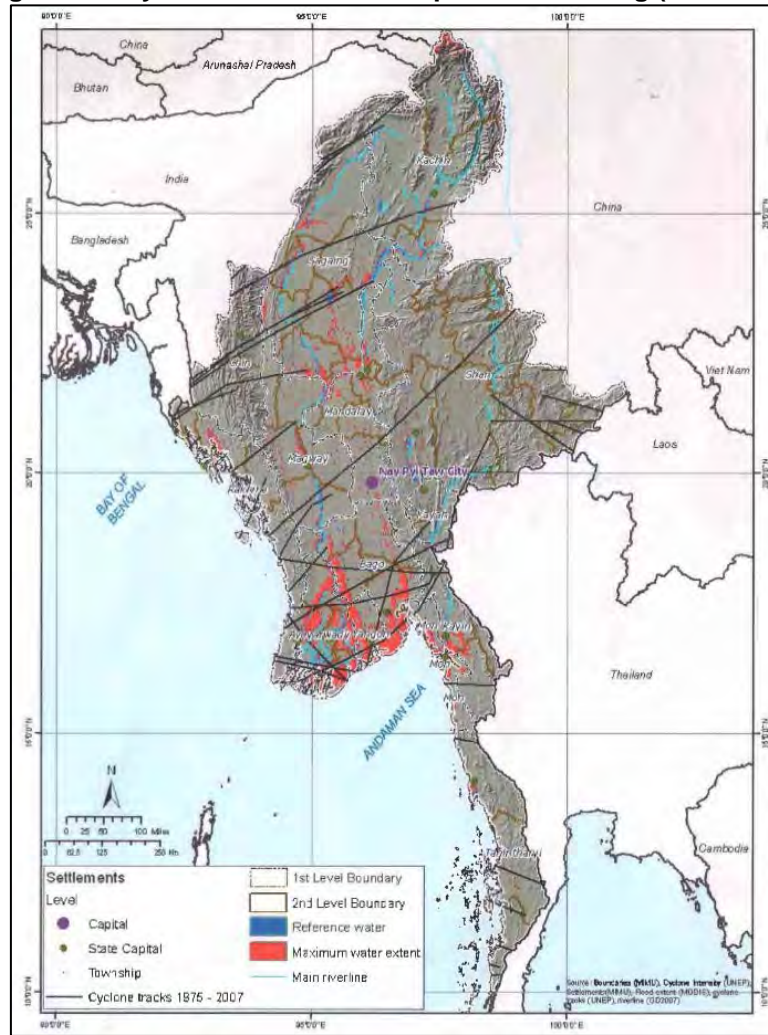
90°0'0"E 95°0'0"E 100°0'0"E

China
Arunachal Pradesh
Bhutan
India
Kachin
China
Bangladesh
Sagaing
Chin
Shan
Viet Nam
Mandalay
Laos
Magway
Nay Pyi Taw City
BAY OF BENGAL
Kayah
Bago
Ayeyarwady
Kayin
Mon
Thailand
ANDAMAN SEA
Tanintharyi
Cambodia

25°0'0"N
20°0'0"N
15°0'0"N
10°0'0"N

N
0 25 50 100 Miles
0 62.5 125 250 Km

Settlements
Level
Capital
State Capital
Township
Cyclone tracks 1875 - 2007

1st Level Boundary
2nd Level Boundary
Reference water
Maximum water extent
Main riverline

Source: Boundaries (MIMU), Cyclone Intensity (UNEP), Settlements (MIMU), Flood extent (MODIS), cyclone tracks (UNEP), riverline (DD2007)

90°0'0"E 95°0'0"E 100°0'0"E